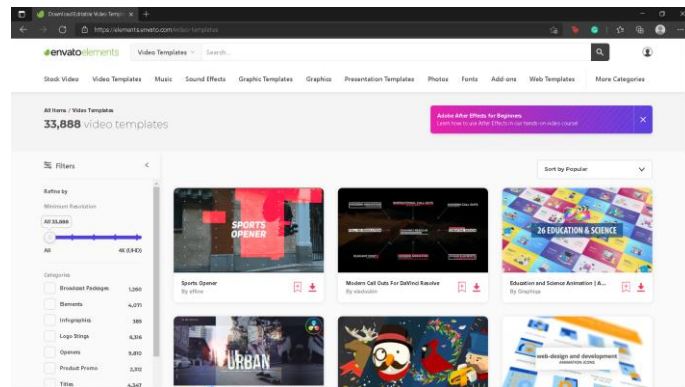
Download Editable Video Temp ×

https://elements.envato.com/video-templates

envato elements

Video Templates

Search...

Stock Video Video Templates Music Sound Effects Graphic Templates Graphics Presentation Templates Photos Fonts Add-ons Web Templates More Categories

All Items / Video Templates

33,888 video templates

Adobe After Effects for Beginners
Learn how to use After Effects in our hands-on video course

Filters

Refine by

Minimum Resolution

All 33,888

All 4K (UHD)

Categories

Broadcast Packages 1,260

Elements 4,071

Infographics 389

Logo Stings 4,316

Openers 9,810

Product Promo 3,112

Titles 4,347

Sort by Popular

SPORTS OPENER

Sports Opener
By efilmz

Modern Call Outs For DaVinci Resolve
By sladsublin

26 EDUCATION & SCIENCE

Education and Science Animation | A...
By Graphiqa

URBAN

web design and development